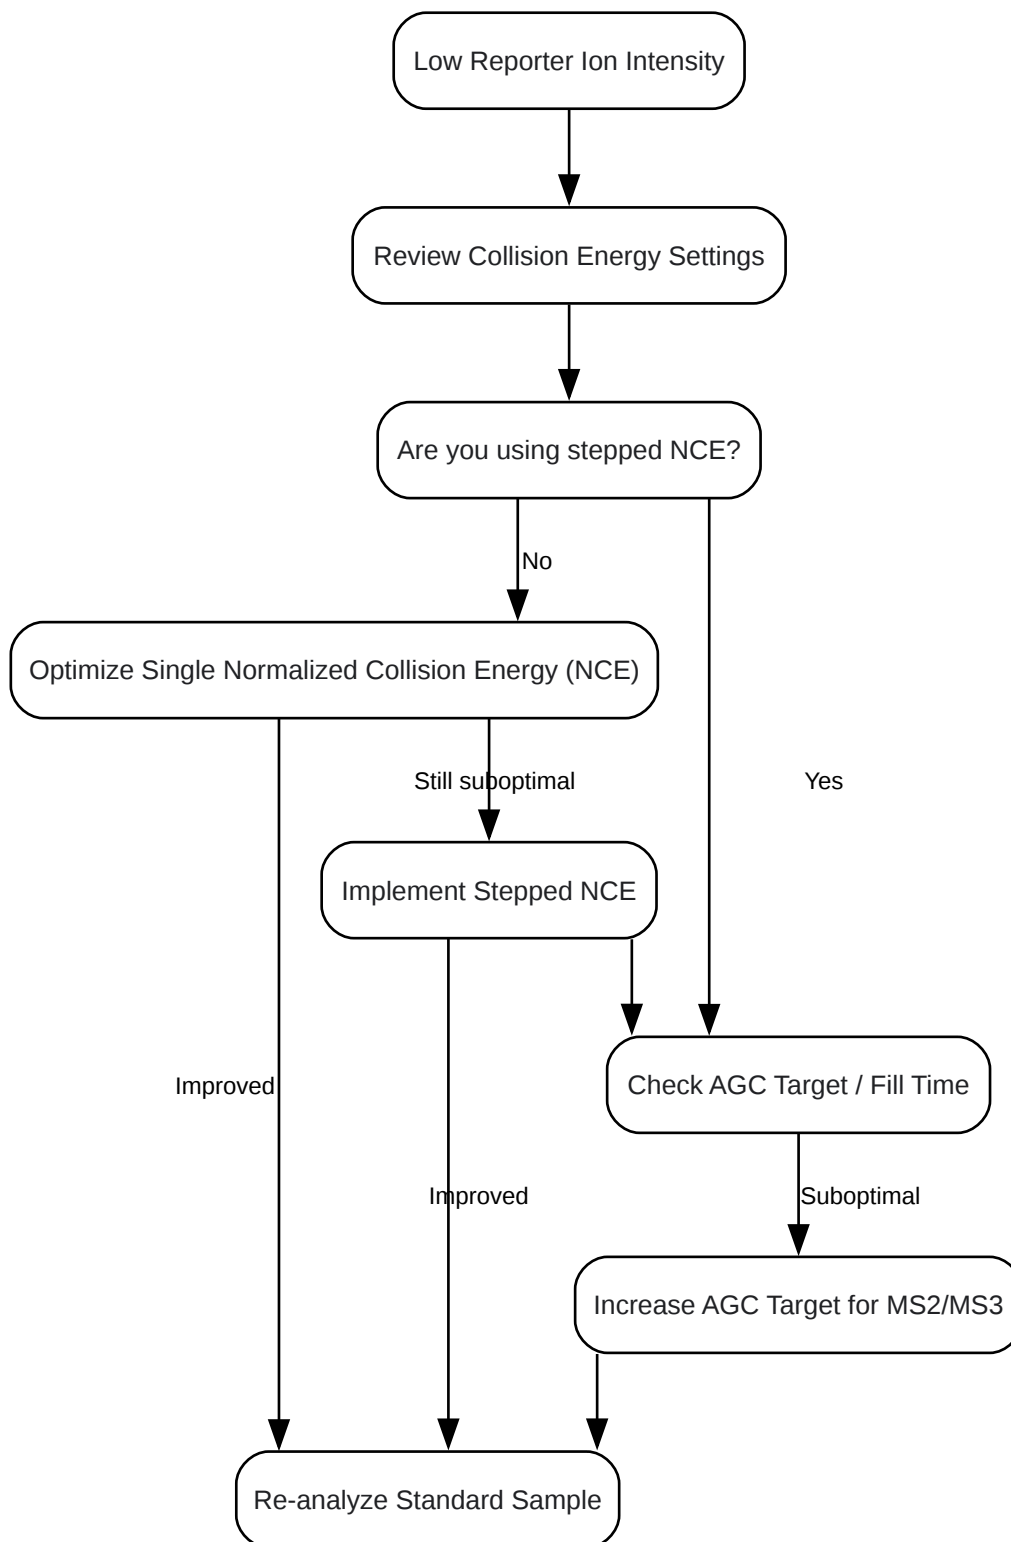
Low Reporter Ion Intensity

Review Collision Energy Settings

Are you using stepped NCE?

No

Optimize Single Normalized Collision Energy (NCE)

Still suboptimal

Yes

Implement Stepped NCE

Improved

Check AGC Target / Fill Time

Improved

Suboptimal

Increase AGC Target for MS2/MS3

Re-analyze Standard Sample